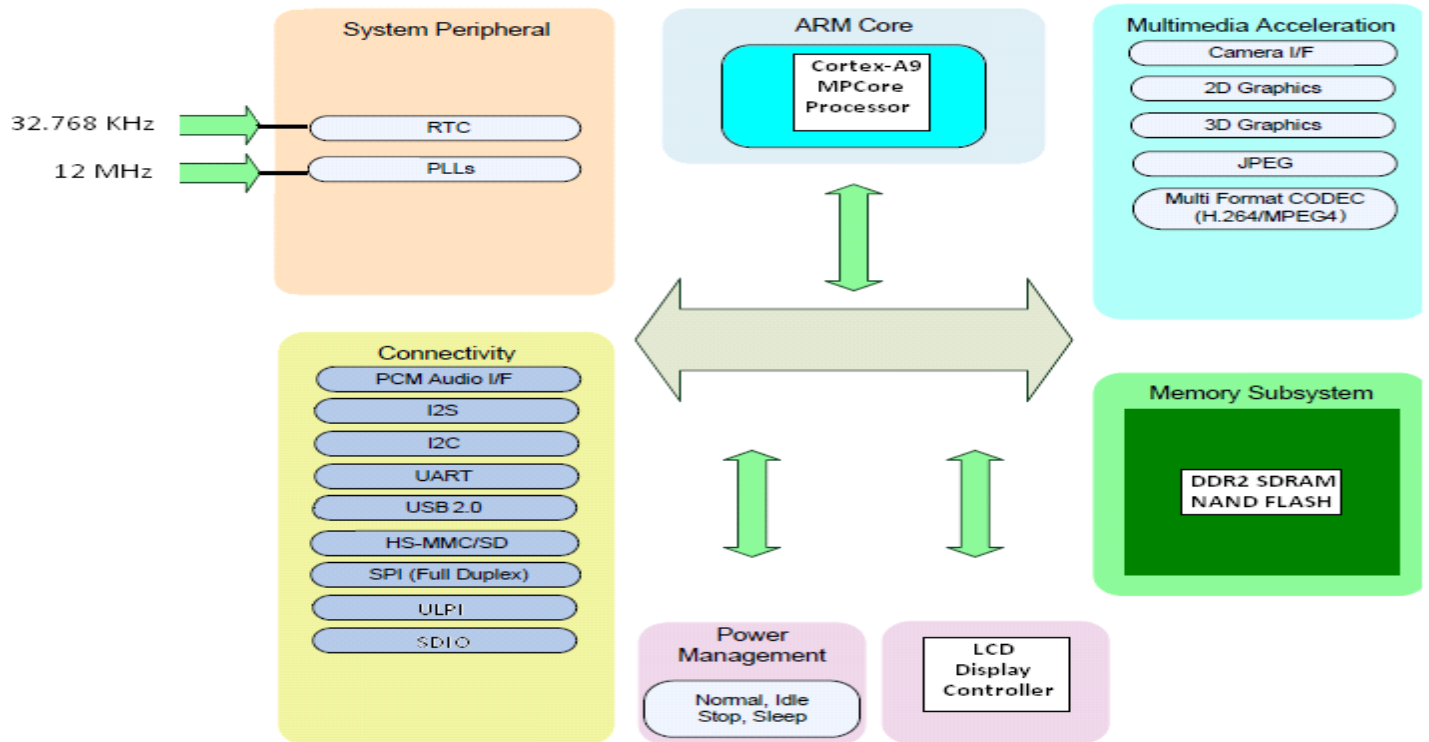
System Peripheral

32.768 KHz

12 MHz

RTC

PLLs

ARM Core

Cortex-A9
MPCore
Processor

Multimedia Acceleration

Camera I/F

2D Graphics

3D Graphics

JPEG

Multi Format CODEC
(H.264/MPEG4)

Connectivity

PCM Audio I/F

I2S

I2C

UART

USB 2.0

HS-MMC/SD

SPI (Full Duplex)

ULPI

SDIO

Memory Subsystem

DDR2 SDRAM
NAND FLASH

Power Management

Normal, Idle
Stop, Sleep

LCD
Display
Controller